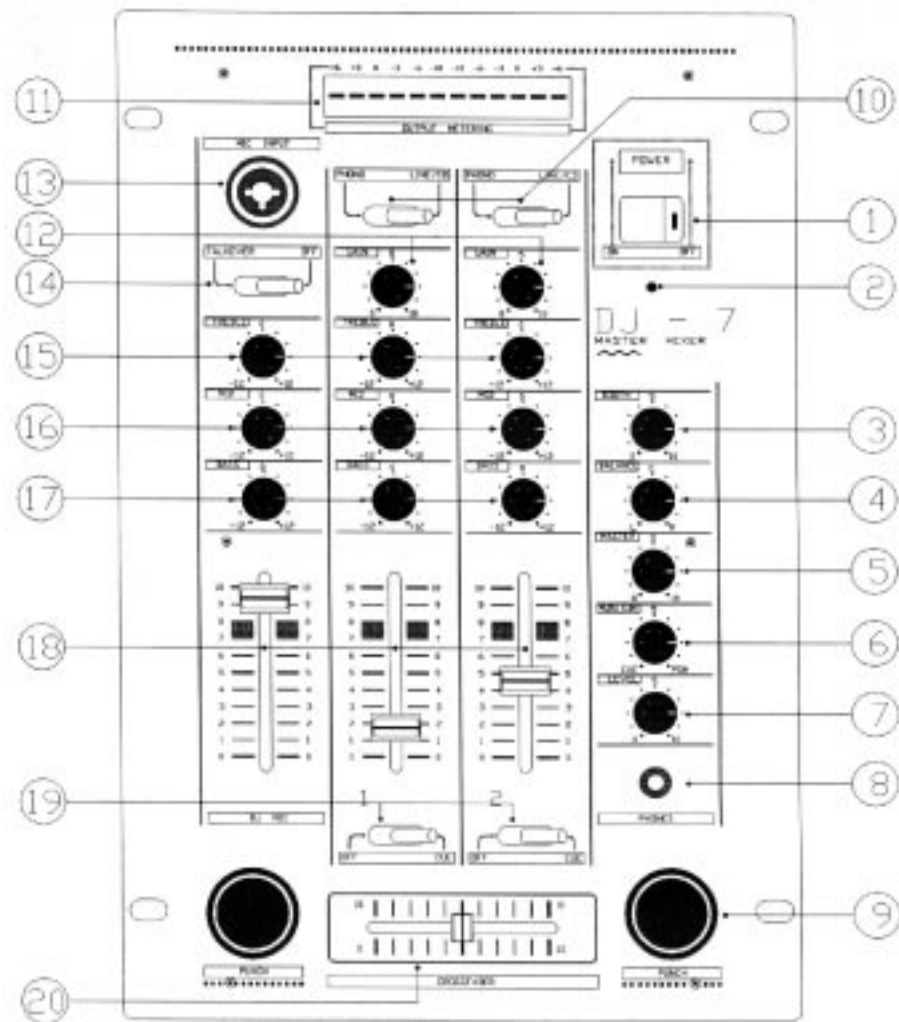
11
10
13
12
14
15
16
17
18
19
20
1
2
3
4
5
6
7
8
9
OUTPUT METERING
MIC INPUT
PHONO LINE
PHONO LINE
POWER
ON OFF
GAIN
GAIN
TALKOVER OFF
TREBLE
TREBLE
TREBLE
DJ - 7
MASTER MIXER
MID
MID
MID
BASS
BASS
BASS
DJ MIC
1
2
OFF CUE
OFF CUE
PHONES
CROSSFADER
PUNCH
PUNCH